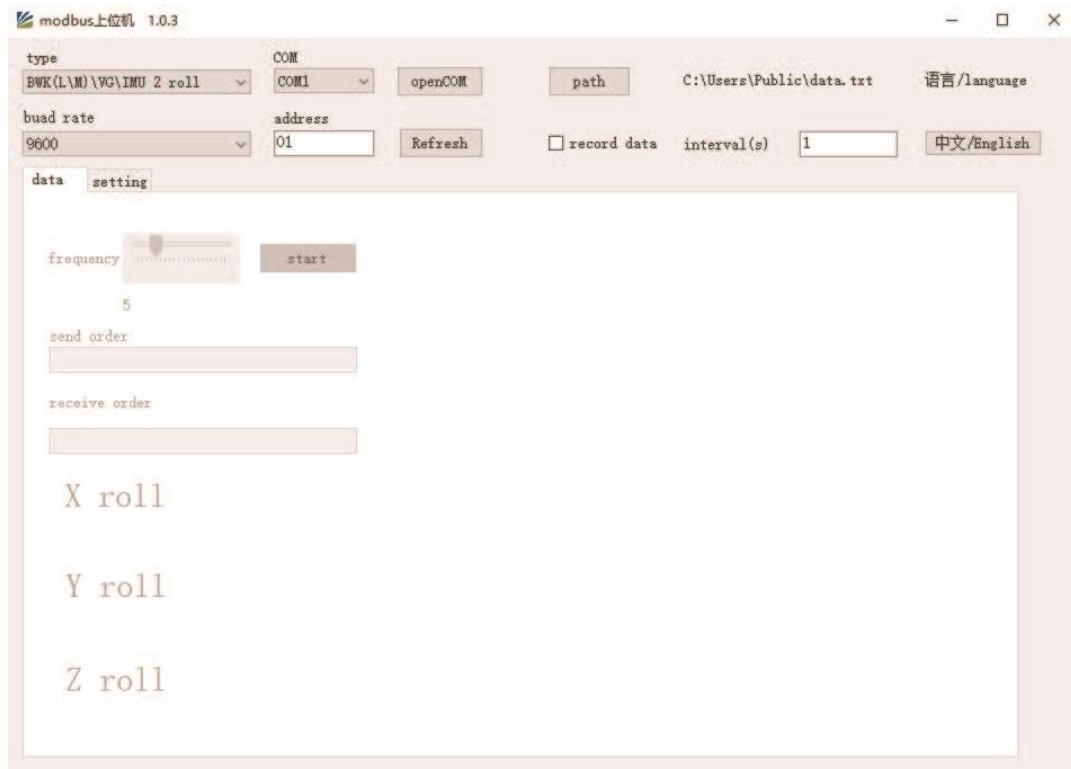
modbus上位机 1.0.3

type
BWK(L\M)\VG\IMU 2 roll

COM
COM1

openCOM

path

C:\Users\Public\data.txt

语言/language

buad rate
9600

address
01

Refresh

record data

interval(s)

1

中文/English

data
setting

frequency

start

5

send order

receive order

X roll

Y roll

Z roll